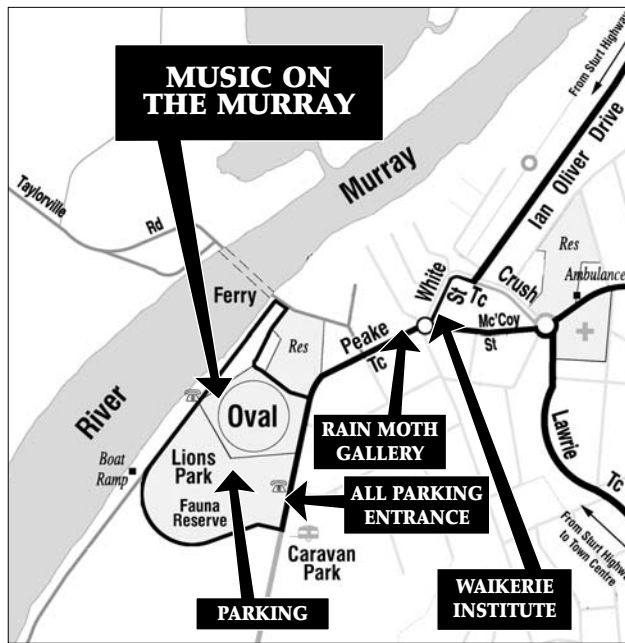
MUSIC ON THE MURRAY

From Sturt Highway

Ian Oliver Drive

Murray

Taylorville

Rd

Res

Ambulance

Crush

White

St

Tc

Mc'Coy

St

Ferry

Res

Peake

Tc

River

Oval

Lawrie

Tc

RAIN MOTH GALLERY

Boat Ramp

Lions Park

Fauna Reserve

ALL PARKING ENTRANCE

From Sturt Highway to Town Centre

Caravan Park

WAIKERIE INSTITUTE

PARKING